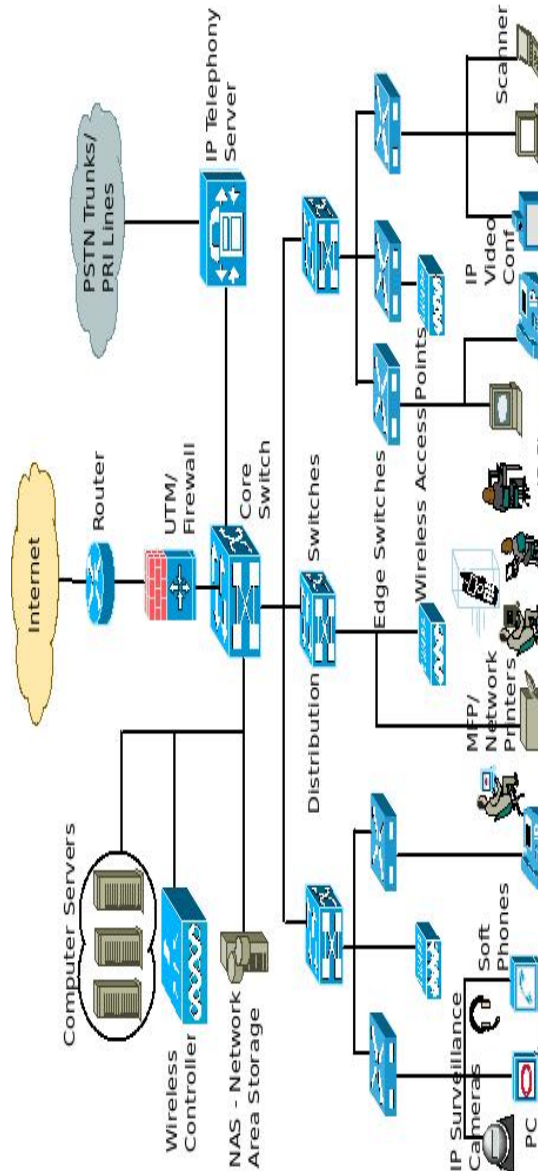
Internet

PSTN Trunks/ PRI Lines

Router

UTM/ Firewall

IP Telephony Server

Core Switch

Computer Servers

Wireless Controller

NAS - Network Area Storage

Distribution Switches

Edge Switches

Wireless Access Points

MFP/ Network Printers

IP Surveillance Cameras

PC

Soft Phones

IP Video Conf

Scanner